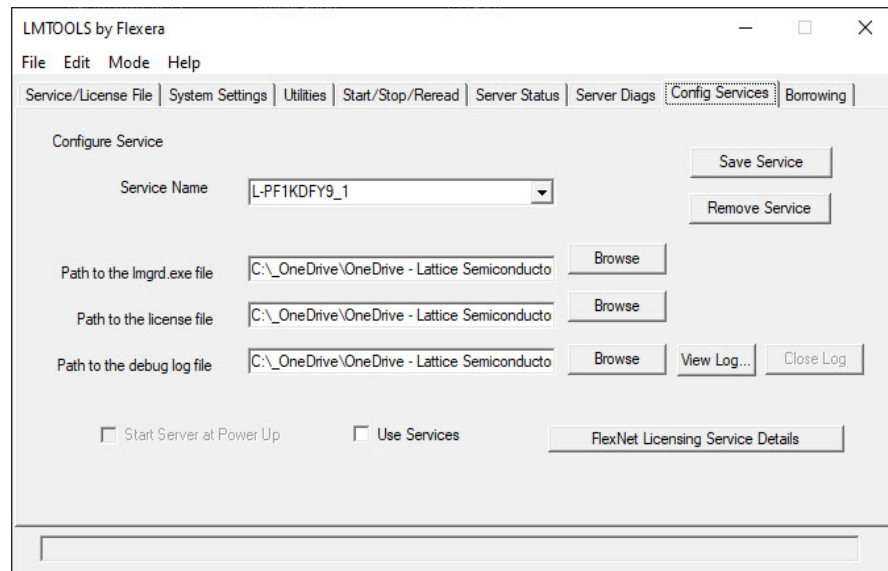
LMTOOLS by Flexera

File Edit Mode Help

Service/License File | System Settings | Utilities | Start/Stop/Reread | Server Status | Server Diags | Config Services | Borrowing

Configure Service

Service Name L-PF1KDFY9_1

Save Service

Remove Service

Path to the lmgrd.exe file C:\_OneDrive\OneDrive - Lattice Semiconducto Browse

Path to the license file C:\_OneDrive\OneDrive - Lattice Semiconducto Browse

Path to the debug log file C:\_OneDrive\OneDrive - Lattice Semiconducto Browse View Log... Close Log

Start Server at Power Up

Use Services

FlexNet Licensing Service Details